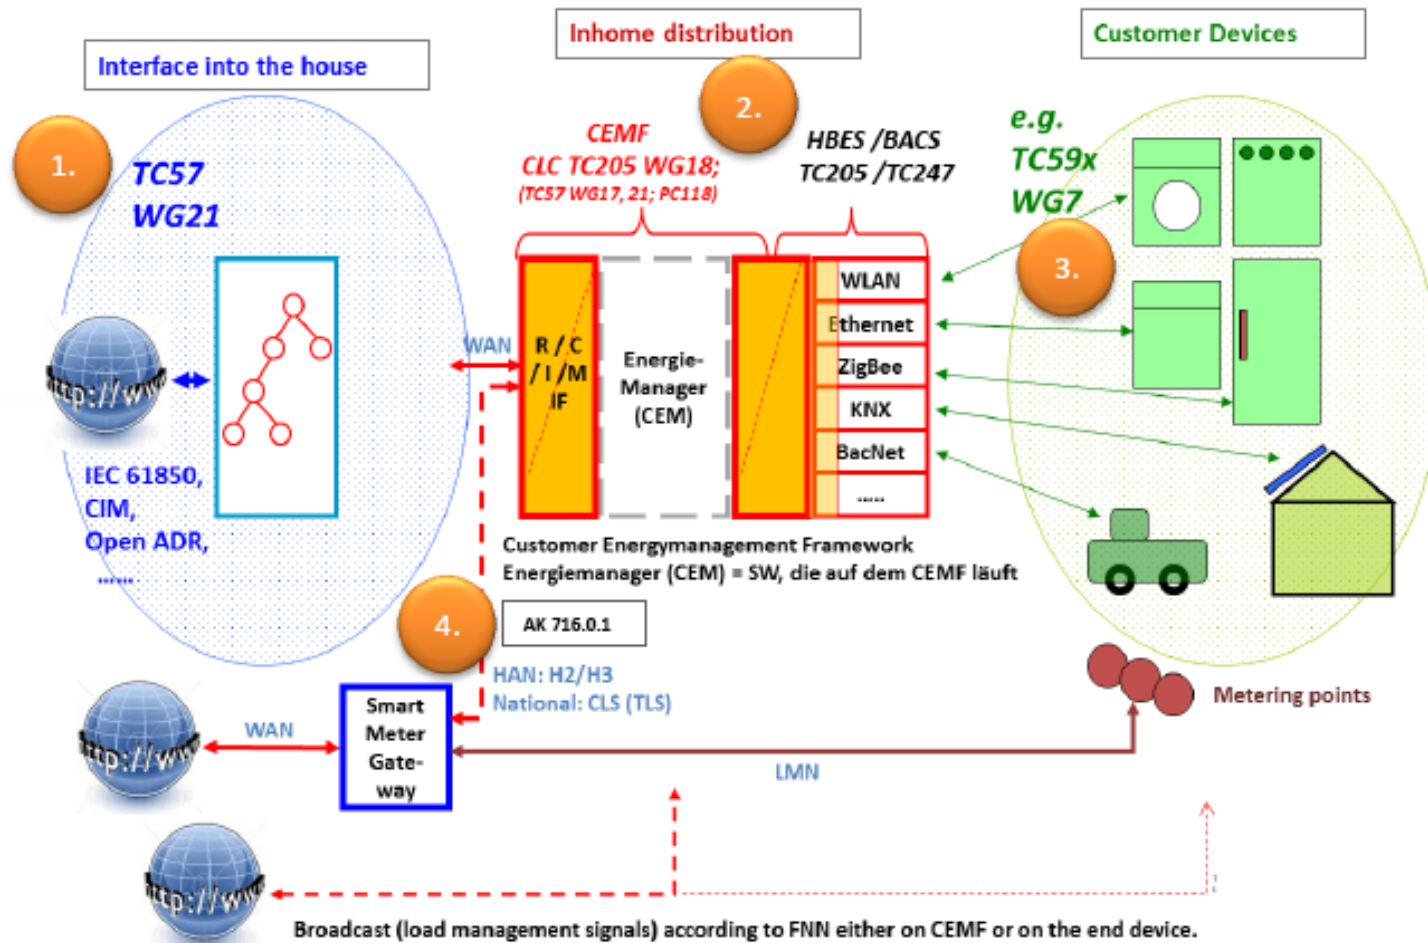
Interface into the house

Inhome distribution

Customer Devices

1.

TC57 WG21

http://www

IEC 61850, CIM, Open ADR, ......

2.

CEMF CLC TC205 WG18; (TC57 WG17, 21; PC118)

HBES /BACS TC205 /TC247

e.g. TC59x WG7

3.

WAN

R / C / I / M IF

Energie-Manager (CEM)

WLAN

Ethernet

ZigBee

KNX

BacNet

.....

Customer Energymanagement Framework
Energiemanager (CEM) = SW, die auf dem CEMF läuft

4.

AK 716.0.1

HAN: H2/H3
National: CLS (TLS)

http://www

WAN

Smart Meter Gate-way

Metering points

LMN

http://www

Broadcast (load management signals) according to FNN either on CEMF or on the end device.